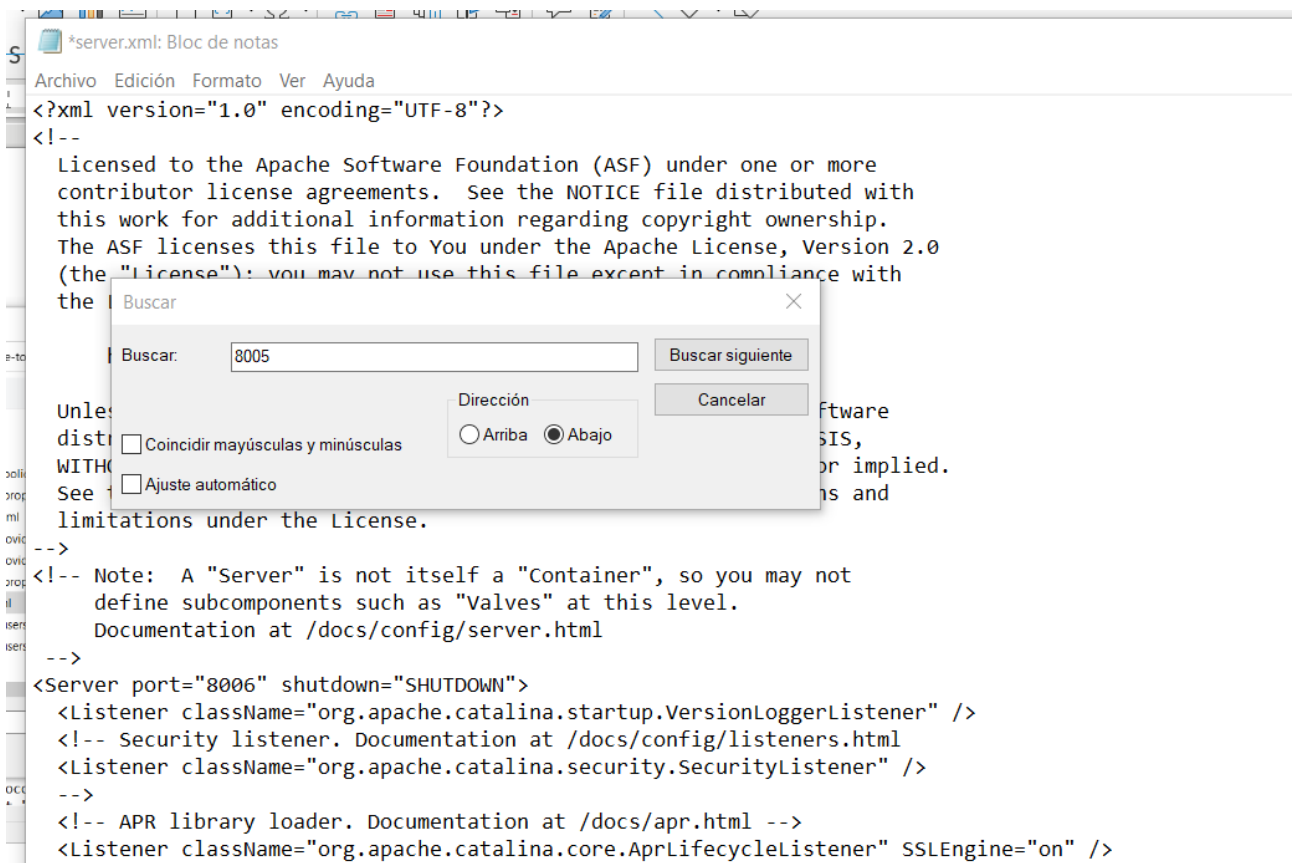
*server.xml: Bloc de notas

Archivo Edición Formato Ver Ayuda

<?xml version="1.0" encoding="UTF-8"?>
<!--
  Licensed to the Apache Software Foundation (ASF) under one or more
  contributor license agreements.  See the NOTICE file distributed with
  this work for additional information regarding copyright ownership.
  The ASF licenses this file to You under the Apache License, Version 2.0
  (the "License"); you may not use this file except in compliance with
  the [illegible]

      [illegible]

  Unle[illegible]ftware
  distr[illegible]SIS,
  WITHO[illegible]r implied.
  See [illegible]ns and
  limitations under the License.
-->
<!-- Note:  A "Server" is not itself a "Container", so you may not
     define subcomponents such as "Valves" at this level.
     Documentation at /docs/config/server.html
 -->
<Server port="8006" shutdown="SHUTDOWN">
  <Listener className="org.apache.catalina.startup.VersionLoggerListener" />
  <!-- Security listener. Documentation at /docs/config/listeners.html
  <Listener className="org.apache.catalina.security.SecurityListener" />
  -->
  <!-- APR library loader. Documentation at /docs/apr.html -->
  <Listener className="org.apache.catalina.core.AprLifecycleListener" SSLEngine="on" />

Buscar
Buscar: 8005
Buscar siguiente
Cancelar
Dirección
Arriba Abajo
Coincidir mayúsculas y minúsculas
Ajuste automático